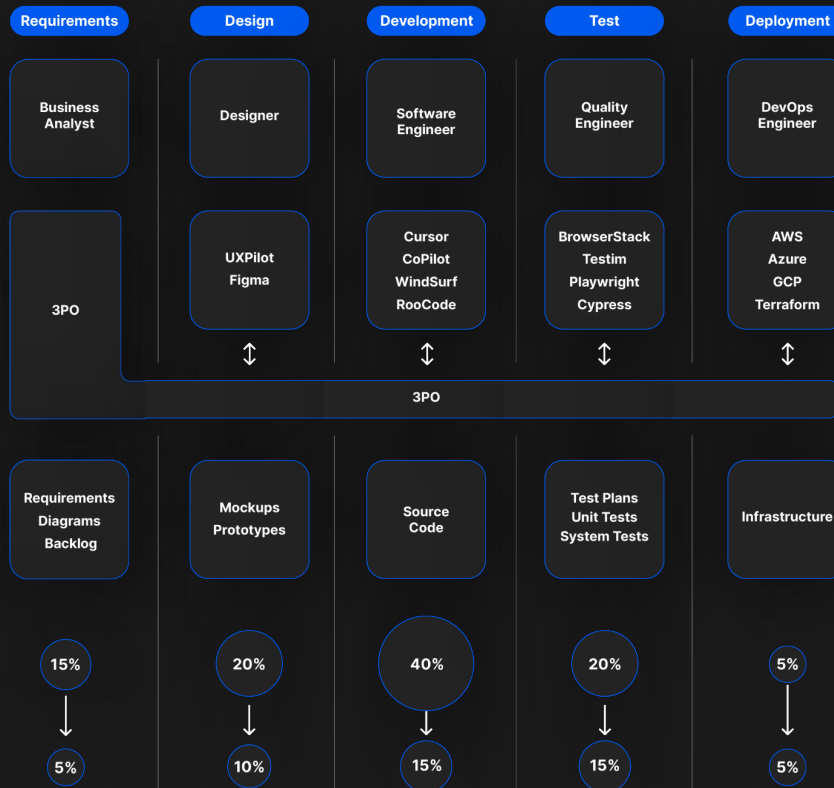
Requirements

Business Analyst

3PO

Requirements
Diagrams
Backlog

15%

5%

Design

Designer

UXPilot
Figma

Mockups
Prototypes

20%

10%

Development

Software Engineer

Cursor
CoPilot
WindSurf
RooCode

3PO

Source Code

40%

15%

Test

Quality Engineer

BrowserStack
Testim
Playwright
Cypress

Test Plans
Unit Tests
System Tests

20%

15%

Deployment

DevOps Engineer

AWS
Azure
GCP
Terraform

Infrastructure

5%

5%